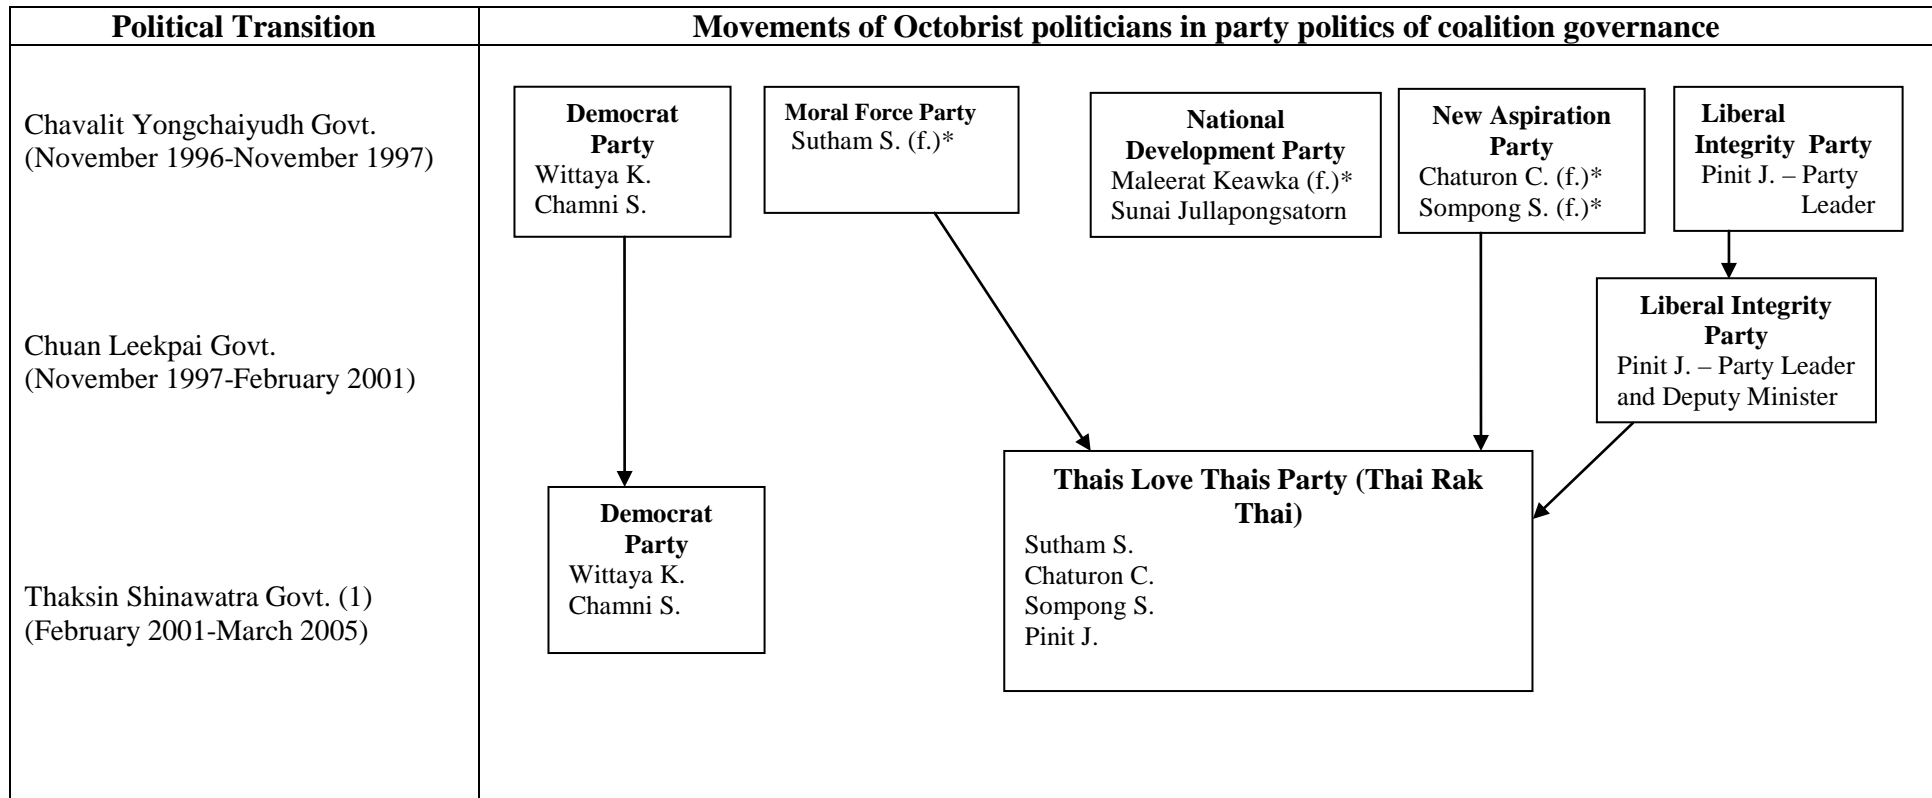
| Political Transition | Movements of Octobrist politicians in party politics of coalition governance |
|---|---|

Chavalit Yongchaiyudh Govt. (November 1996-November 1997)

Chuan Leekpai Govt. (November 1997-February 2001)

Thaksin Shinawatra Govt. (1) (February 2001-March 2005)

**Democrat Party**
Wittaya K.
Chamni S.

**Moral Force Party**
Sutham S. (f.)*

**National Development Party**
Maleerat Keawka (f.)*
Sunai Jullapongsatorn

**New Aspiration Party**
Chaturon C. (f.)*
Sompong S. (f.)*

**Liberal Integrity Party**
Pinit J. – Party Leader

**Liberal Integrity Party**
Pinit J. – Party Leader and Deputy Minister

**Democrat Party**
Wittaya K.
Chamni S.

**Thais Love Thais Party (Thai Rak Thai)**
Sutham S.
Chaturon C.
Sompong S.
Pinit J.